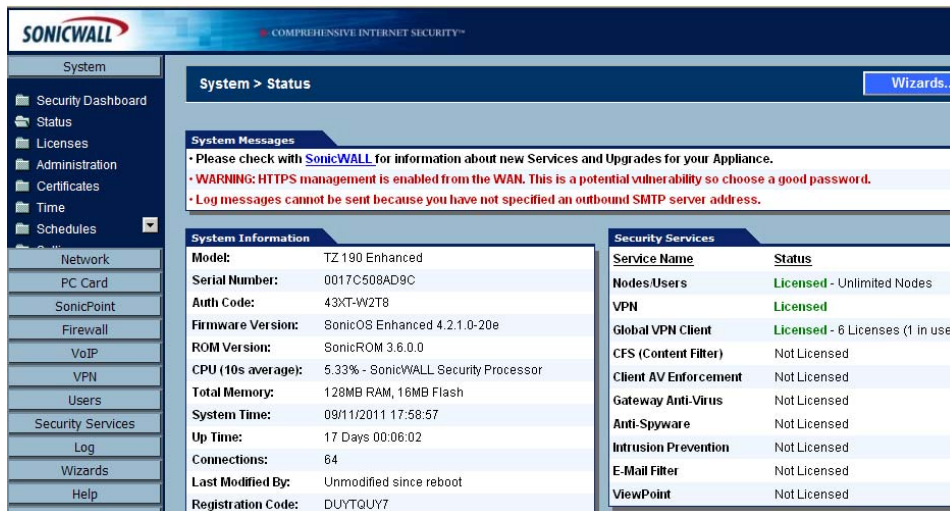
SONICWALL

COMPREHENSIVE INTERNET SECURITY™

System

Security Dashboard

Status

Licenses

Administration

Certificates

Time

Schedules

Network

PC Card

SonicPoint

Firewall

VoIP

VPN

Users

Security Services

Log

Wizards

Help

System > Status

Wizards..

System Messages

· Please check with SonicWALL for information about new Services and Upgrades for your Appliance.

· WARNING: HTTPS management is enabled from the WAN. This is a potential vulnerability so choose a good password.

· Log messages cannot be sent because you have not specified an outbound SMTP server address.

System Information

| | |
|---|---|
| Model: | TZ 190 Enhanced |
| Serial Number: | 0017C508AD9C |
| Auth Code: | 43XT-W2T8 |
| Firmware Version: | SonicOS Enhanced 4.2.1.0-20e |
| ROM Version: | SonicROM 3.6.0.0 |
| CPU (10s average): | 5.33% - SonicWALL Security Processor |
| Total Memory: | 128MB RAM, 16MB Flash |
| System Time: | 09/11/2011 17:58:57 |
| Up Time: | 17 Days 00:06:02 |
| Connections: | 64 |
| Last Modified By: | Unmodified since reboot |
| Registration Code: | DUYTQUY7 |

Security Services

| Service Name | Status |
|---|---|
| Nodes/Users | Licensed - Unlimited Nodes |
| VPN | Licensed |
| Global VPN Client | Licensed - 6 Licenses (1 in use |
| CFS (Content Filter) | Not Licensed |
| Client AV Enforcement | Not Licensed |
| Gateway Anti-Virus | Not Licensed |
| Anti-Spyware | Not Licensed |
| Intrusion Prevention | Not Licensed |
| E-Mail Filter | Not Licensed |
| ViewPoint | Not Licensed |